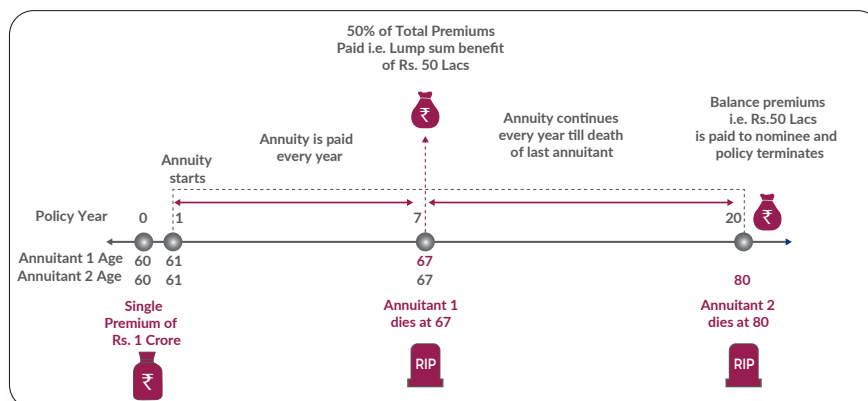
50% of Total Premiums Paid i.e. Lump sum benefit of Rs. 50 Lacs

₹

Annuity is paid every year

Annuity continues every year till death of last annuitant

Balance premiums i.e. Rs.50 Lacs is paid to nominee and policy terminates

Annuity starts

₹

Policy Year 0 1 7 20

Annuitant 1 Age 60 61 67

Annuitant 2 Age 60 61 67 80

Single Premium of Rs. 1 Crore

₹

Annuitant 1 dies at 67

RIP

Annuitant 2 dies at 80

RIP